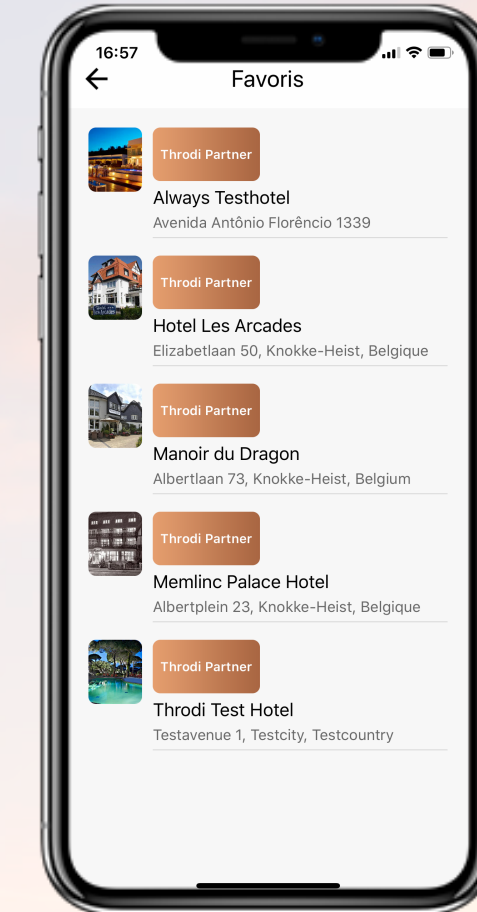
16:57

←

Favoris

Throdi Partner
Always Testhotel
Avenida Antônio Florêncio 1339

Throdi Partner
Hotel Les Arcades
Elizabetlaan 50, Knokke-Heist, Belgique

Throdi Partner
Manoir du Dragon
Albertlaan 73, Knokke-Heist, Belgium

Throdi Partner
Memlinc Palace Hotel
Albertplein 23, Knokke-Heist, Belgique

Throdi Partner
Throdi Test Hotel
Testavenue 1, Testcity, Testcountry